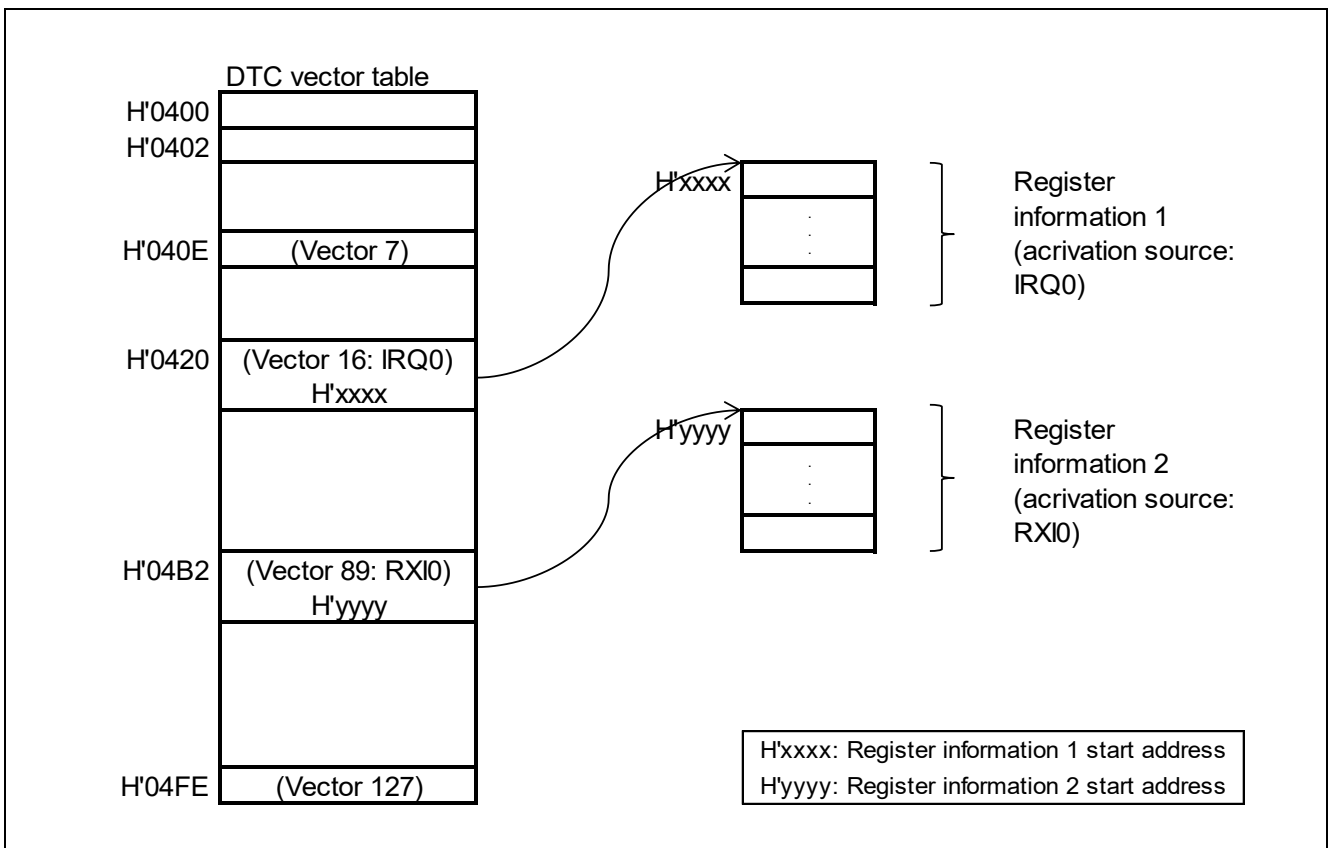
DTC vector table

H'0400
H'0402
H'040E (Vector 7)
H'0420 (Vector 16: IRQ0) H'xxxx
H'04B2 (Vector 89: RXI0) H'yyyy
H'04FE (Vector 127)

H'xxxx

Register information 1 (acrivation source: IRQ0)

H'yyyy

Register information 2 (acrivation source: RXI0)

H'xxxx: Register information 1 start address
H'yyyy: Register information 2 start address